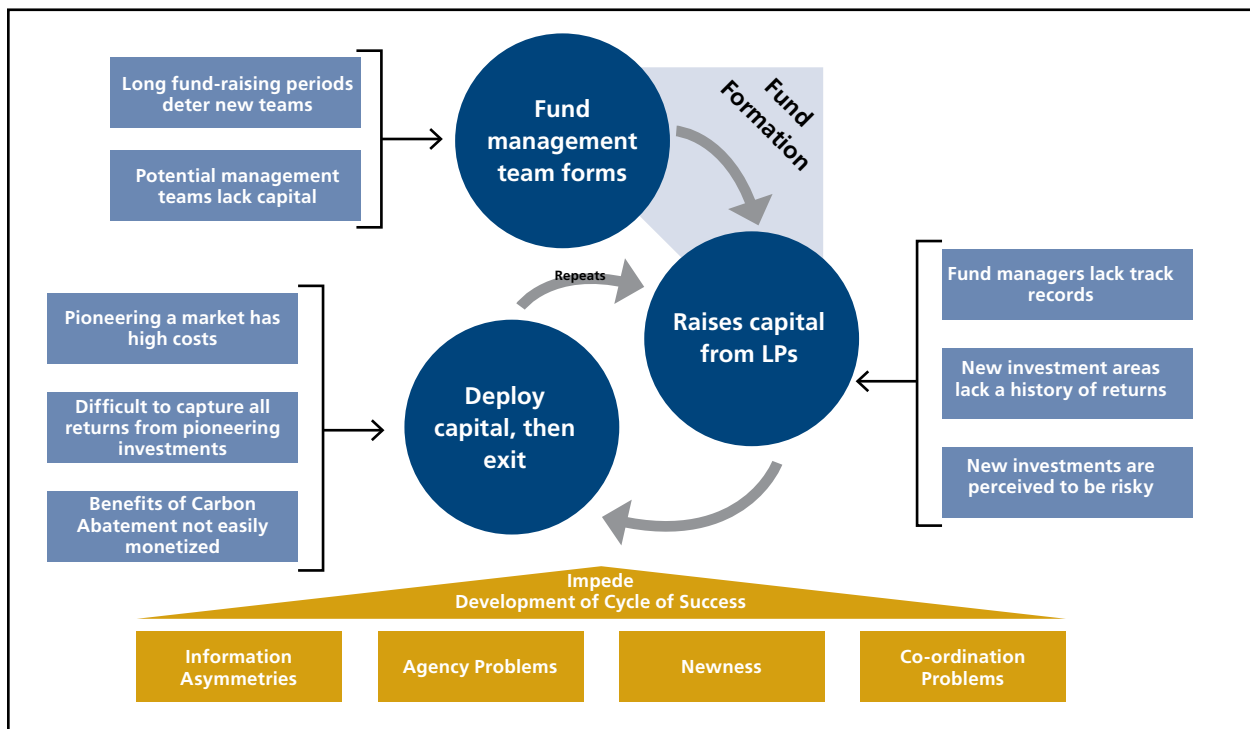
Long fund-raising periods deter new teams

Potential management teams lack capital

Fund management team forms

Fund Formation

Repeats

Raises capital from LPs

Fund managers lack track records

New investment areas lack a history of returns

New investments are perceived to be risky

Pioneering a market has high costs

Difficult to capture all returns from pioneering investments

Benefits of Carbon Abatement not easily monetized

Deploy capital, then exit

Impede Development of Cycle of Success

Information Asymmetries

Agency Problems

Newness

Co-ordination Problems